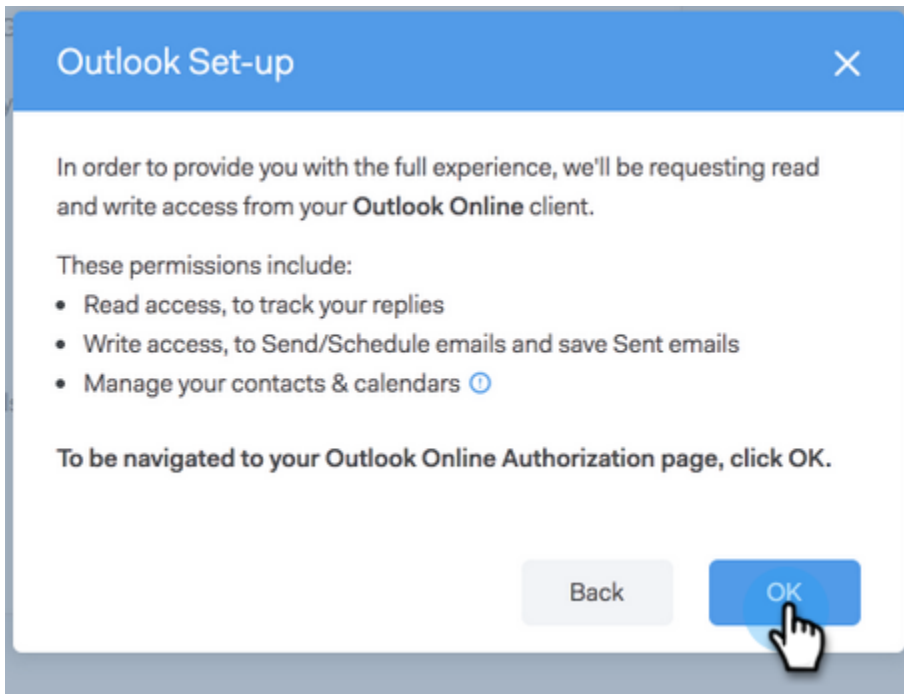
Outlook Set-up

×

In order to provide you with the full experience, we'll be requesting read and write access from your **Outlook Online** client.

These permissions include:
- Read access, to track your replies
- Write access, to Send/Schedule emails and save Sent emails
- Manage your contacts & calendars

**To be navigated to your Outlook Online Authorization page, click OK.**

Back

OK